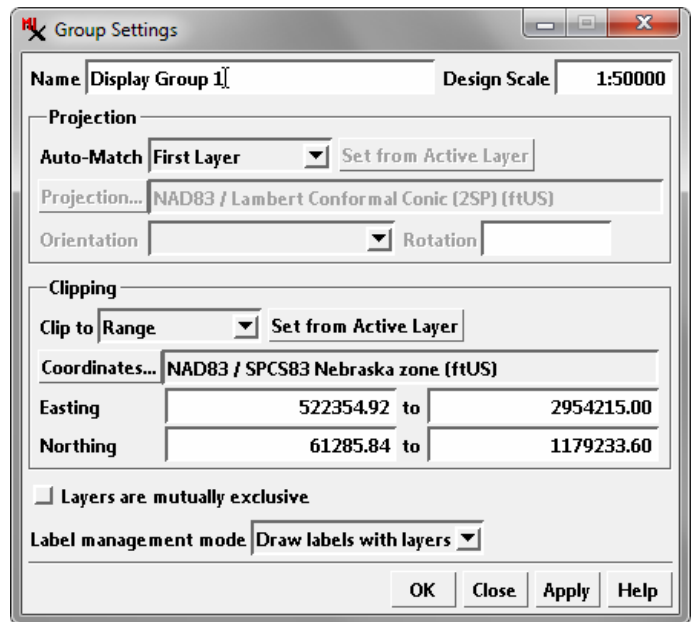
Group Settings

Name Display Group 1

Design Scale 1:50000

Projection

Auto-Match First Layer

Set from Active Layer

Projection... NAD83 / Lambert Conformal Conic (2SP) (ftUS)

Orientation

Rotation

Clipping

Clip to Range

Set from Active Layer

Coordinates... NAD83 / SPCS83 Nebraska zone (ftUS)

| | | | |
|---|---|---|---|
| Easting | 522354.92 | to | 2954215.00 |
| Northing | 61285.84 | to | 1179233.60 |

Layers are mutually exclusive

Label management mode Draw labels with layers

OK Close Apply Help